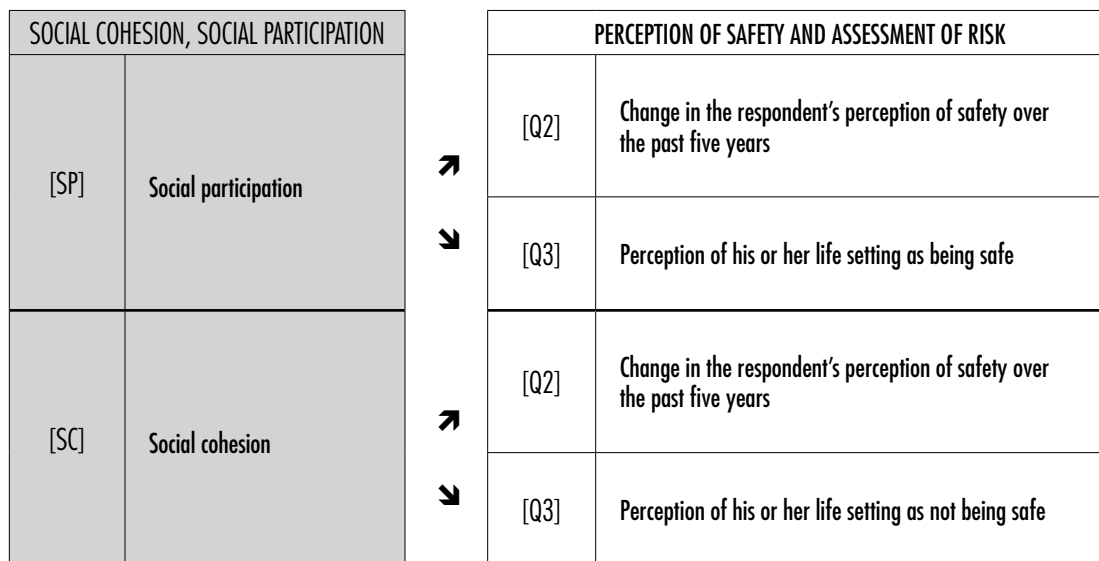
| SOCIAL COHESION, SOCIAL PARTICIPATION | |
|---|---|
| [SP] | Social participation |
| [SC] | Social cohesion |

↗
↘
↗
↘

| PERCEPTION OF SAFETY AND ASSESSMENT OF RISK | |
|---|---|
| [Q2] | Change in the respondent’s perception of safety over the past five years |
| [Q3] | Perception of his or her life setting as being safe |
| [Q2] | Change in the respondent’s perception of safety over the past five years |
| [Q3] | Perception of his or her life setting as not being safe |